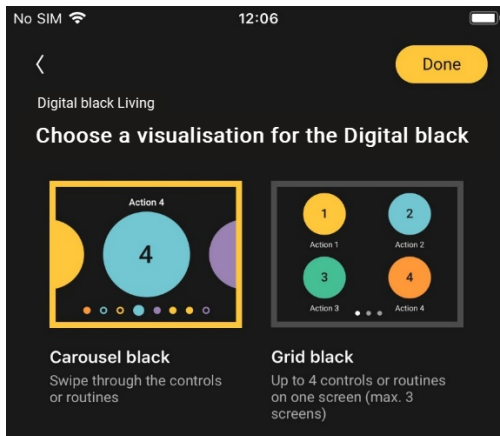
No SIM
12:06
<
Done
Digital black Living
Choose a visualisation for the Digital black
Action 4
4
1
Action 1
2
Action 2
3
Action 3
4
Action 4
Carousel black
Swipe through the controls or routines
Grid black
Up to 4 controls or routines on one screen (max. 3 screens)